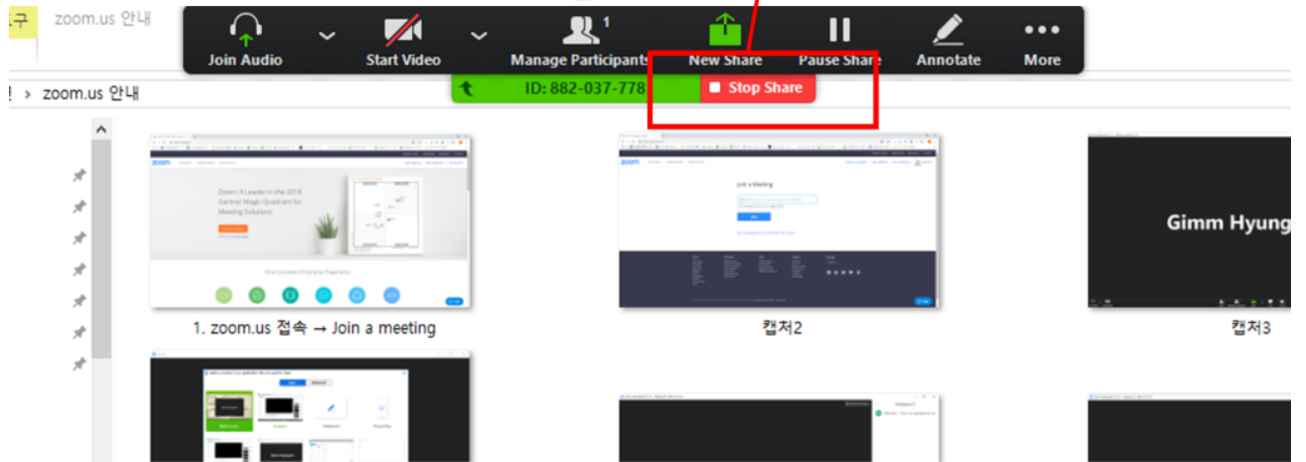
구 zoom.us 안내

Join Audio
Start Video
1
Manage Participants
New Share
Pause Share
Annotate
More

! > zoom.us 안내

ID: 882-037-778
Stop Share

Zoom: A Leader in the 2018 Gartner Magic Quadrant for Meeting Solutions

Join a Meeting

Gimm Hyung

1. zoom.us 접속 → Join a meeting

캡처2

캡처3